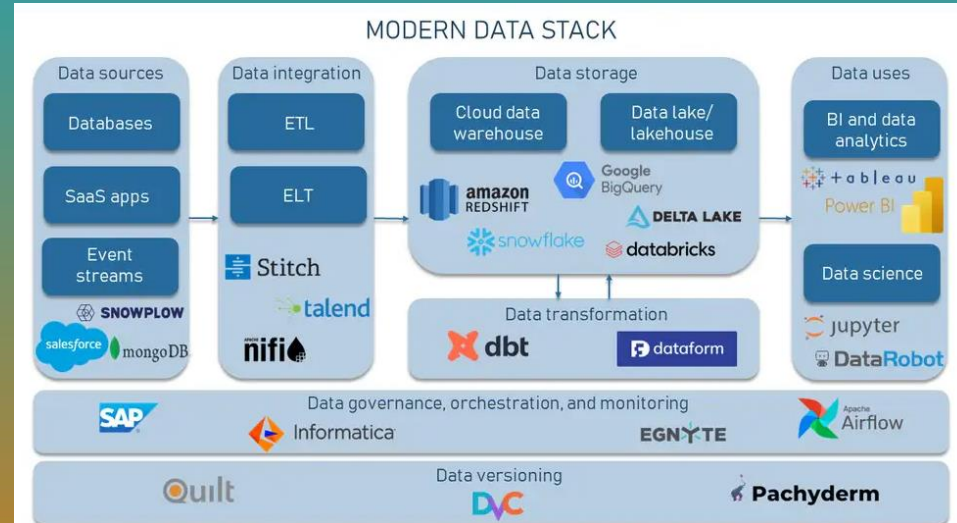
MODERN DATA STACK

Data sources

Databases

SaaS apps

Event streams

SNOWPLOW

salesforce

mongoDB

Data integration

ETL

ELT

Stitch

talend

nifi

Data storage

Cloud data warehouse

Data lake/ lakehouse

amazon REDSHIFT

Google BigQuery

DELTA LAKE

snowflake

databricks

Data transformation

dbt

dataform

Data uses

BI and data analytics

+ a b l e a u

Power BI

Data science

jupyter

DataRobot

Data governance, orchestration, and monitoring

SAP

Informatica

EGNYTE

Apache Airflow

Data versioning

Quilt

DVC

Pachyderm